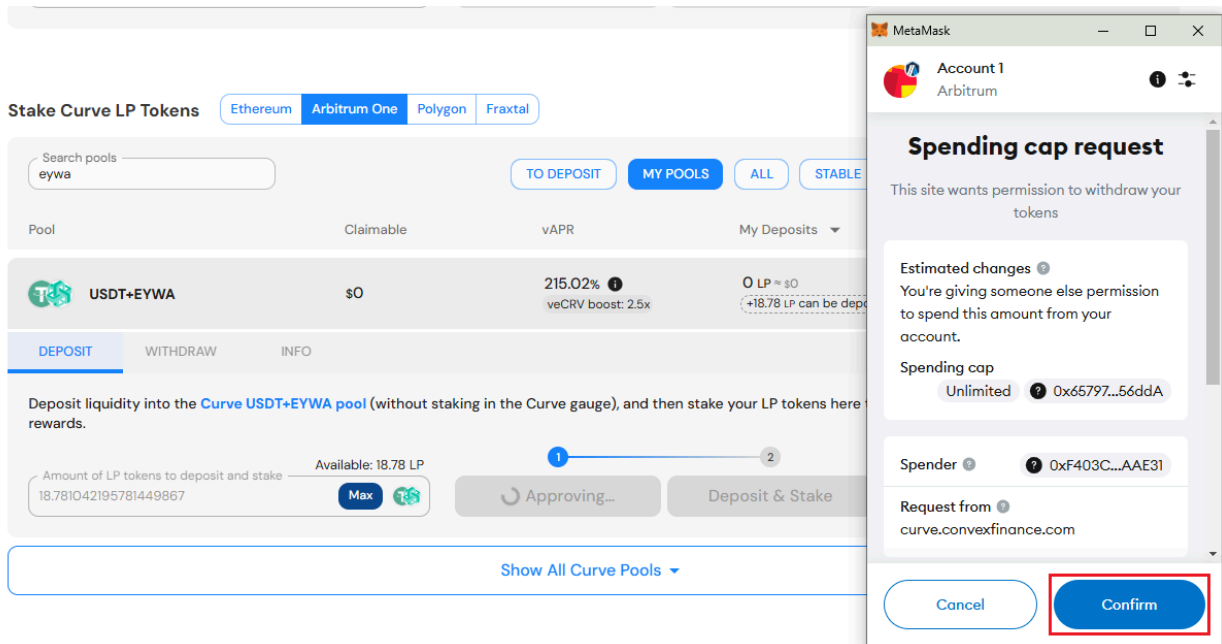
Stake Curve LP Tokens

Ethereum | Arbitrum One | Polygon | Fraxtal

Search pools
eywa

TO DEPOSIT | MY POOLS | ALL | STABLE

| Pool | Claimable | vAPR | My Deposits |
|---|---|---|---|
| USDT+EYWA | $0 | 215.02% veCRV boost: 2.5x | 0 LP ≈ $0 +18.78 LP can be depo |

DEPOSIT | WITHDRAW | INFO

Deposit liquidity into the Curve USDT+EYWA pool (without staking in the Curve gauge), and then stake your LP tokens here rewards.

1 2

Amount of LP tokens to deposit and stake
Available: 18.78 LP
18.781042195781449867
Max

Approving...
Deposit & Stake

Show All Curve Pools

MetaMask

Account 1
Arbitrum

Spending cap request

This site wants permission to withdraw your tokens

Estimated changes
You're giving someone else permission to spend this amount from your account.

Spending cap
Unlimited
0x65797...56ddA

Spender
0xF403C...AAE31

Request from
curve.convexfinance.com

Cancel
Confirm